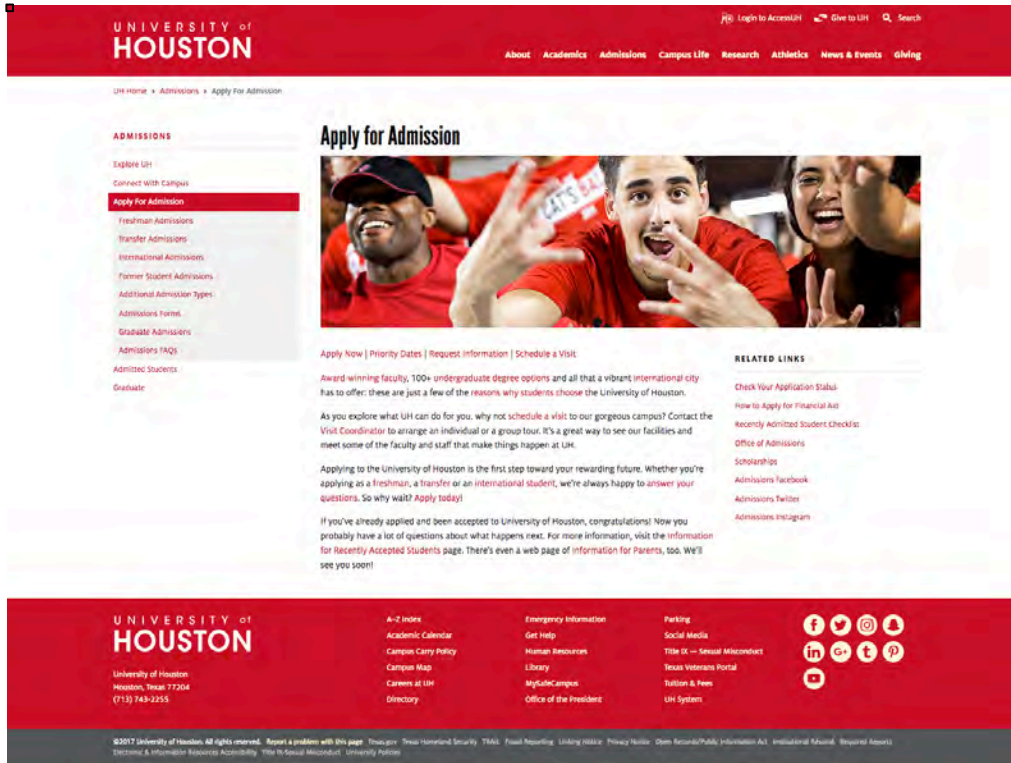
UNIVERSITY of HOUSTON

Login to AccessUH Give to UH Search

About Academics Admissions Campus Life Research Athletics News & Events Giving

UH Home › Admissions › Apply For Admission

ADMISSIONS

Explore UH
Connect With Campus
Apply For Admission
Freshman Admissions
Transfer Admissions
International Admissions
Former Student Admissions
Additional Admission Types
Admissions Forms
Graduate Admissions
Admissions FAQs
Admitted Students
Graduate

Apply for Admission

Apply Now | Priority Dates | Request Information | Schedule a Visit

Award-winning faculty, 100+ undergraduate degree options and all that a vibrant international city has to offer: these are just a few of the reasons why students choose the University of Houston.

As you explore what UH can do for you, why not schedule a visit to our gorgeous campus? Contact the Visit Coordinator to arrange an individual or a group tour. It's a great way to see our facilities and meet some of the faculty and staff that make things happen at UH.

Applying to the University of Houston is the first step toward your rewarding future. Whether you're applying as a freshman, a transfer or an international student, we're always happy to answer your questions. So why wait? Apply today!

If you've already applied and been accepted to University of Houston, congratulations! Now you probably have a lot of questions about what happens next. For more information, visit the Information for Recently Accepted Students page. There's even a web page of Information for Parents, too. We'll see you soon!

RELATED LINKS

Check Your Application Status
How to Apply for Financial Aid
Recently Admitted Student Checklist
Office of Admissions
Scholarships
Admissions Facebook
Admissions Twitter
Admissions Instagram

UNIVERSITY of HOUSTON

University of Houston
Houston, Texas 77204
(713) 743-2255

A-Z Index
Academic Calendar
Campus Carry Policy
Campus Map
Careers at UH
Directory

Emergency Information
Get Help
Human Resources
Library
MySafeCampus
Office of the President

Parking
Social Media
Title IX — Sexual Misconduct
Texas Veterans Portal
Tuition & Fees
UH System

©2017 University of Houston. All rights reserved. Report a problem with this page Texas.gov Texas Homeland Security TRAIL Fraud Reporting Linking Notice Privacy Notice Open Records/Public Information Act Institutional Résumé Required Reports Electronic & Information Resources Accessibility Title IX/Sexual Misconduct University Policies